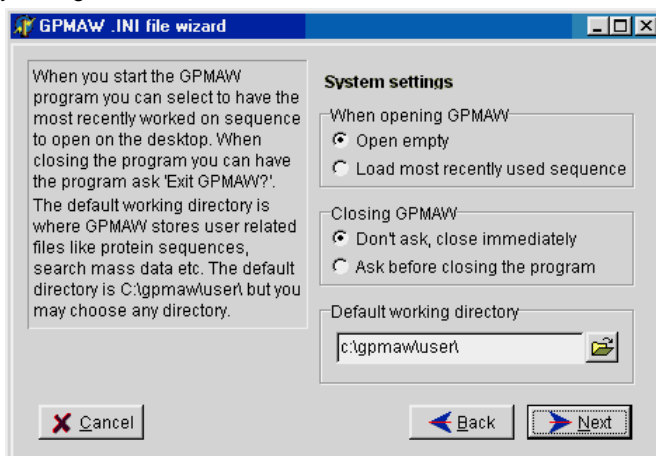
GPMAW .INI file wizard

When you start the GPMAW program you can select to have the most recently worked on sequence to open on the desktop. When closing the program you can have the program ask 'Exit GPMAW?'. The default working directory is where GPMAW stores user related files like protein sequences, search mass data etc. The default directory is C:\gpmaw\user\ but you may choose any directory.

System settings

When opening GPMAW
Open empty
Load most recently used sequence

Closing GPMAW
Don't ask, close immediately
Ask before closing the program

Default working directory
c:\gpmaw\user\

Cancel
Back
Next